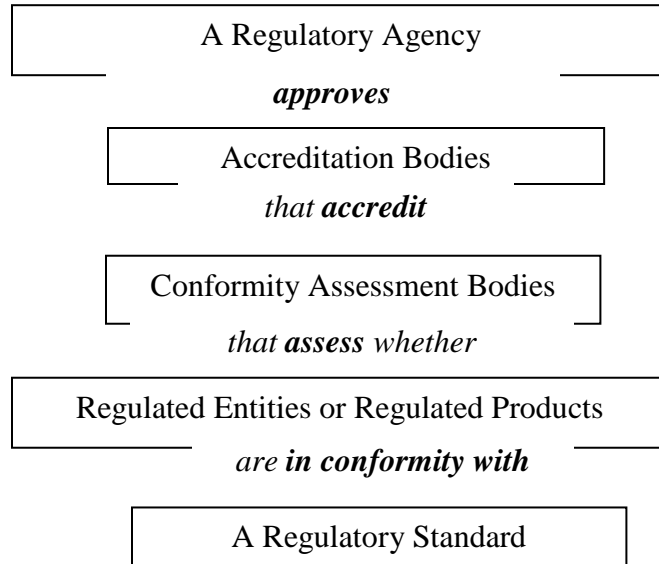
A Regulatory Agency

approves

Accreditation Bodies

that accredit

Conformity Assessment Bodies

that assess whether

Regulated Entities or Regulated Products

are in conformity with

A Regulatory Standard